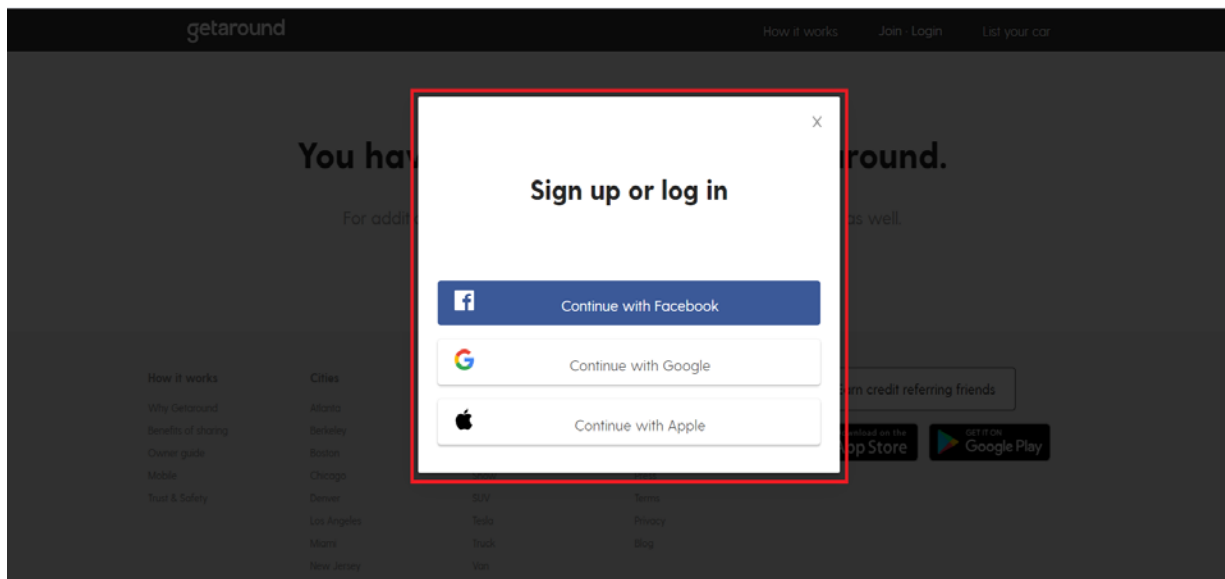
getaround

How it works Join · Login List your car

You hav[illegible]round.

For addi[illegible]s well.

×

Sign up or log in

Continue with Facebook

Continue with Google

Continue with Apple

How it works
Why Getaround
Benefits of sharing
Owner guide
Mobile
Trust & Safety

Cities
Atlanta
Berkeley
Boston
Chicago
Denver
Los Angeles
Miami
New Jersey

SUV
Tesla
Truck
Van

Terms
Privacy
Blog

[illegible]rn credit referring friends

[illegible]pp Store

GET IT ON
Google Play